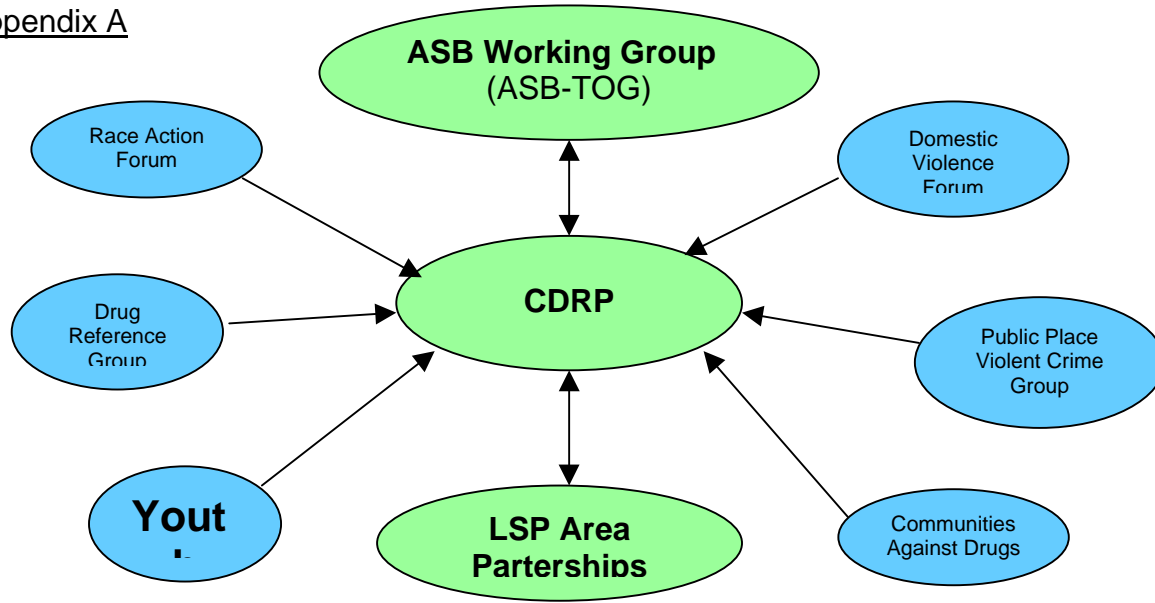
ppendix A

ASB Working Group
(ASB-TOG)

Race Action Forum

Domestic Violence Forum

CDRP

Drug Reference Group

Public Place Violent Crime Group

Yout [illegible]

LSP Area Parterships

Communities Against Drugs